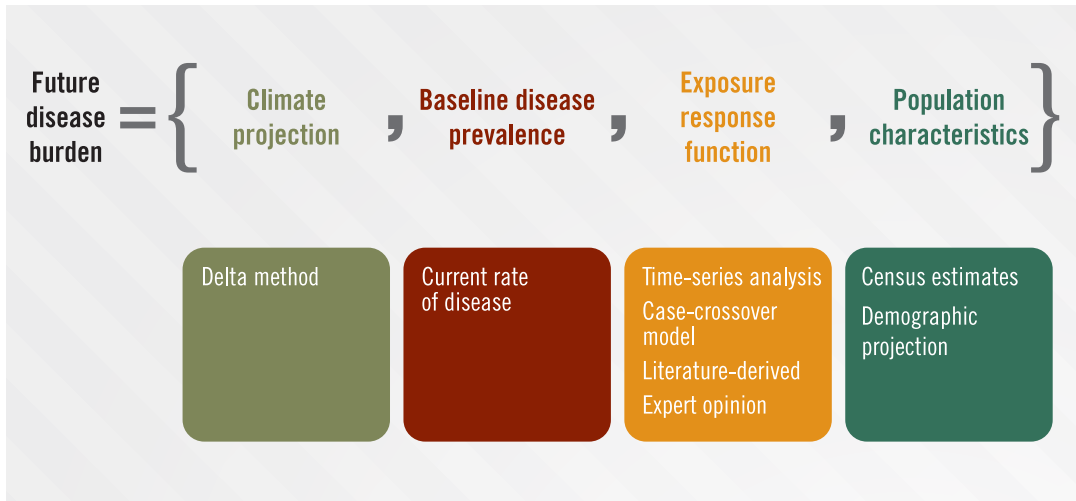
Future disease burden = { Climate projection , Baseline disease prevalence , Exposure response function , Population characteristics }

Delta method

Current rate of disease

Time-series analysis

Case-crossover model

Literature-derived

Expert opinion

Census estimates

Demographic projection